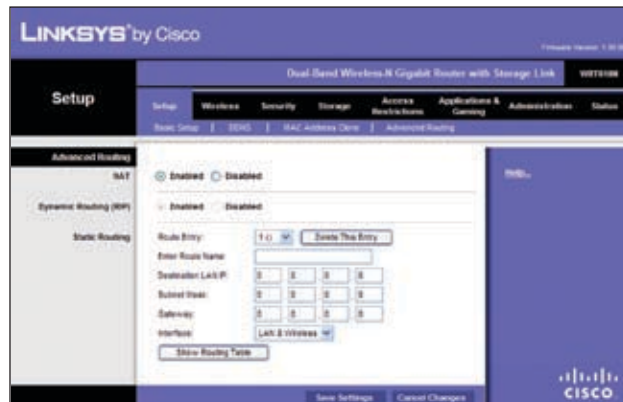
LINKSYS® by Cisco

Firmware Version: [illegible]

Dual-Band Wireless-N Gigabit Router with Storage Link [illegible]

Setup

Setup | Wireless | Security | Storage | Access Restrictions | Applications & Gaming | Administration | Status

Basic Setup | DDNS | MAC Address Clone | Advanced Routing

Advanced Routing

NAT
Enabled Disabled

Help...

Dynamic Routing (RIP)
Enabled Disabled

Static Routing
Route Entry: 1 () Delete This Entry
Enter Route Name:
Destination LAN IP: 0 0 0 0
Subnet Mask: 0 0 0 0
Gateway: 0 0 0 0
Interface: LAN & Wireless
Show Routing Table

Save Settings | Cancel Changes

cisco